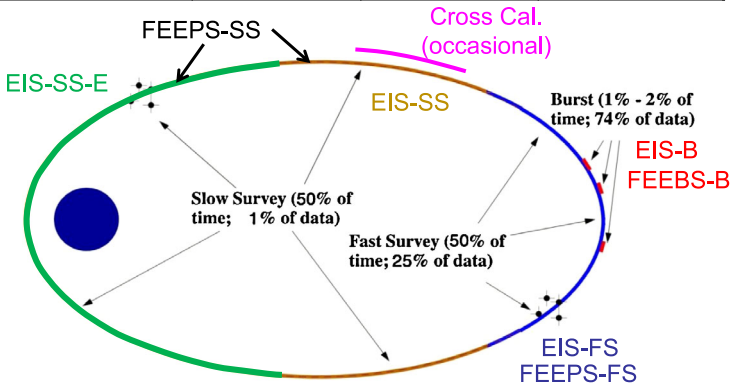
FEEPS-SS

Cross Cal.
(occasional)

EIS-SS-E

EIS-SS

Burst (1% - 2% of time; 74% of data)

EIS-B
FEEBS-B

Slow Survey (50% of time; 1% of data)

Fast Survey (50% of time; 25% of data)

EIS-FS
FEEPS-FS